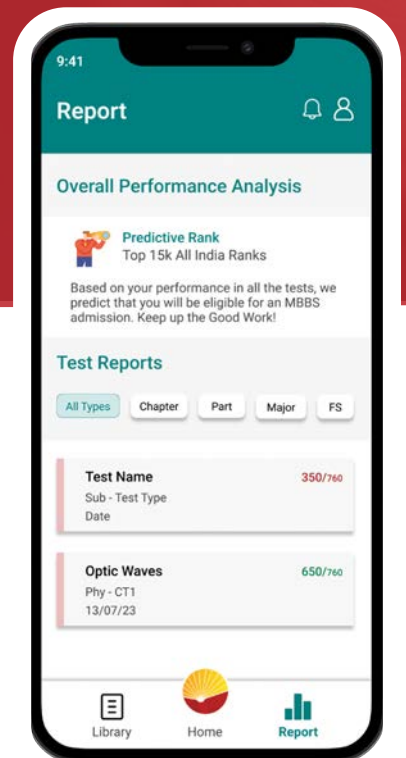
9:41

Report

Overall Performance Analysis

Predictive Rank
Top 15k All India Ranks

Based on your performance in all the tests, we predict that you will be eligible for an MBBS admission. Keep up the Good Work!

Test Reports

All Types Chapter Part Major FS

Test Name
Sub - Test Type
Date
350/760

Optic Waves
Phy - CT1
13/07/23
650/760

Library Home Report